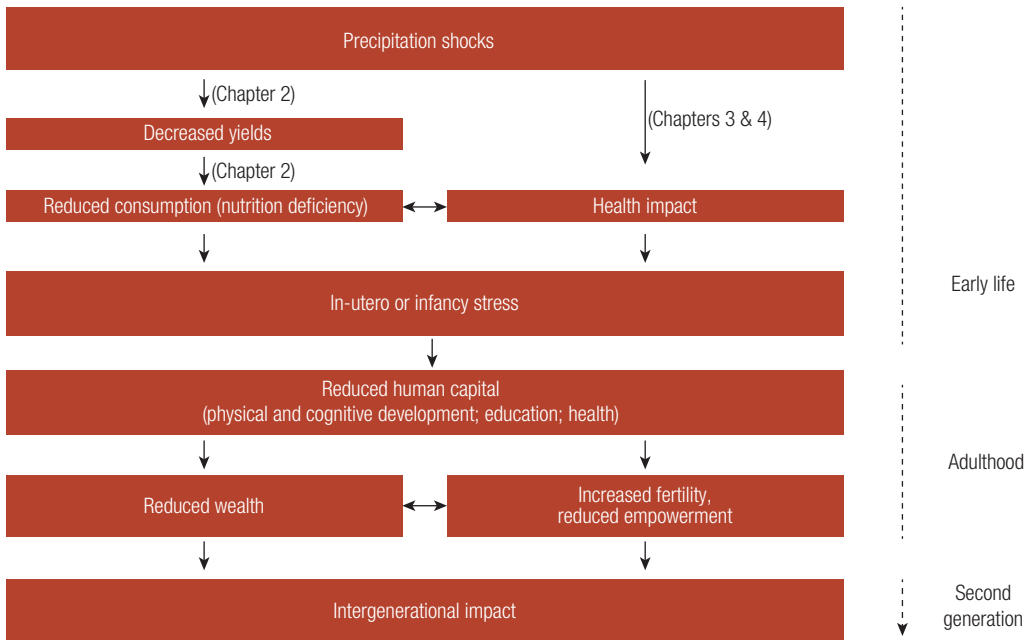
Precipitation shocks

(Chapter 2)

Decreased yields

(Chapters 3 & 4)

(Chapter 2)

Reduced consumption (nutrition deficiency)

Health impact

In-utero or infancy stress

Early life

Reduced human capital
(physical and cognitive development; education; health)

Adulthood

Reduced wealth

Increased fertility, reduced empowerment

Intergenerational impact

Second generation